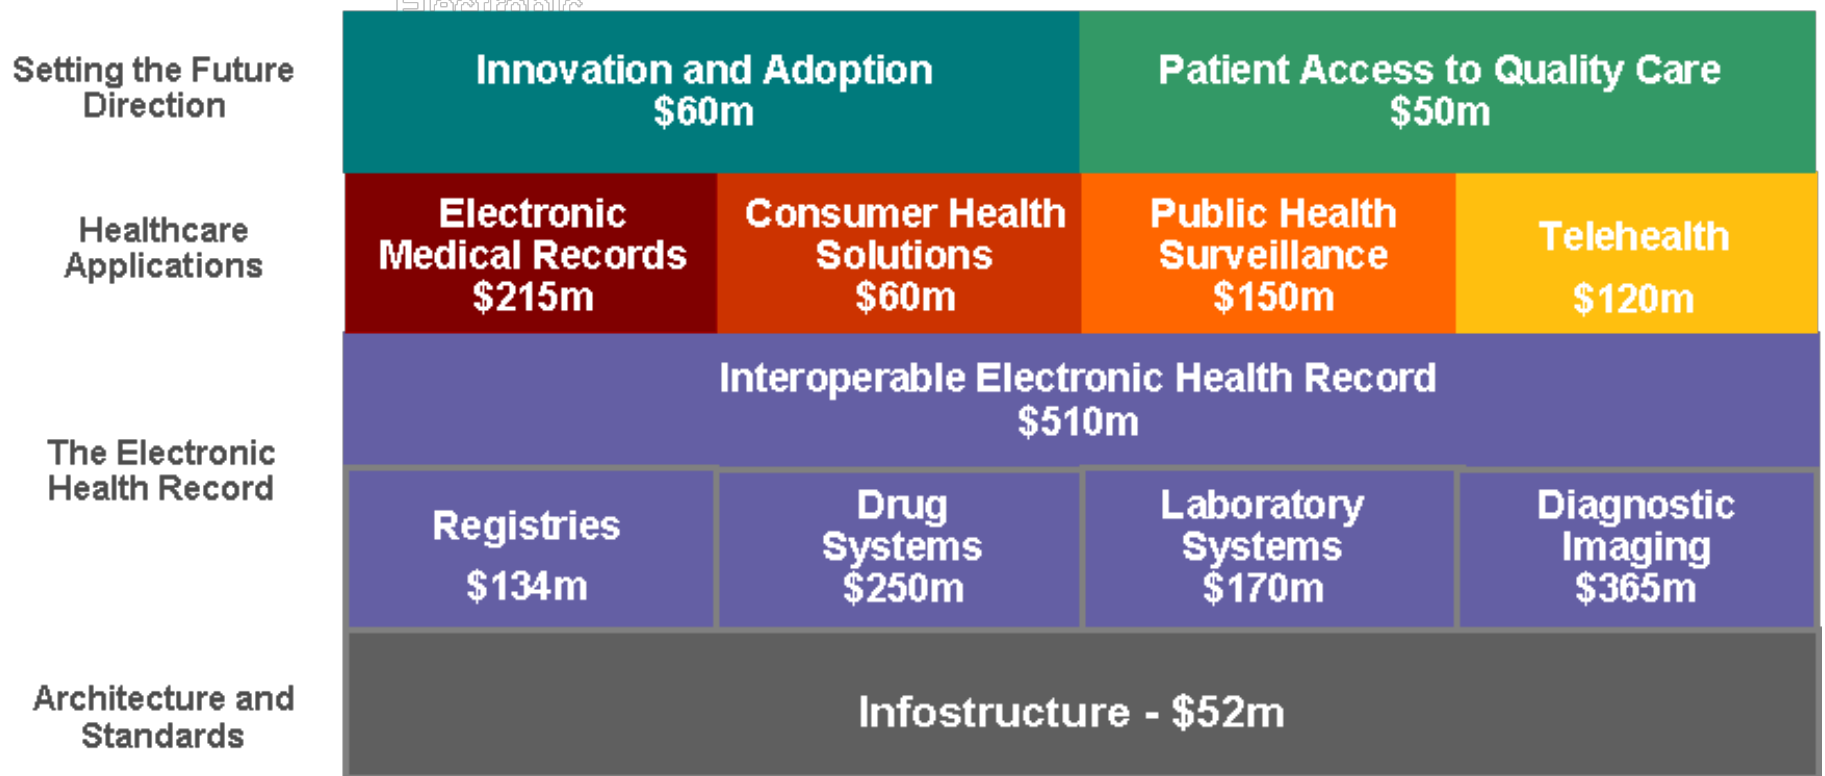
Setting the Future Direction

Innovation and Adoption
$60m

Patient Access to Quality Care
$50m

Healthcare Applications

Electronic Medical Records
$215m

Consumer Health Solutions
$60m

Public Health Surveillance
$150m

Telehealth
$120m

The Electronic Health Record

Interoperable Electronic Health Record
$510m

Registries
$134m

Drug Systems
$250m

Laboratory Systems
$170m

Diagnostic Imaging
$365m

Architecture and Standards

Infostructure - $52m